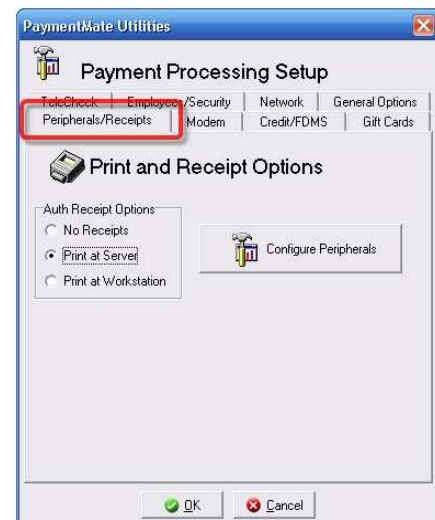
PaymentMate Utilities

Payment Processing Setup

TeleCheck | Employee/Security | Network | General Options
Peripherals/Receipts | Modem | Credit/FDMS | Gift Cards

Print and Receipt Options

Auth Receipt Options
No Receipts
Print at Server
Print at Workstation

Configure Peripherals

OK
Cancel